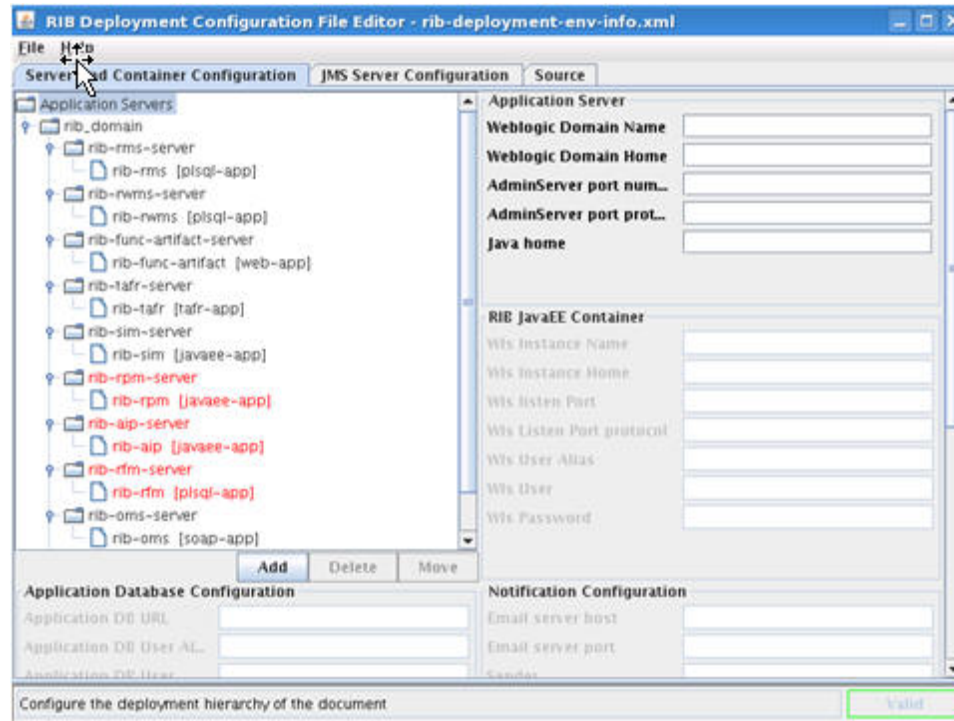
RIB Deployment Configuration File Editor - rib-deployment-env-info.xml

File Help

Server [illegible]d Container Configuration | JMS Server Configuration | Source

Application Servers
rib_domain
rib-rms-server
rib-rms [plsql-app]
rib-rwms-server
rib-rwms [plsql-app]
rib-func-artifact-server
rib-func-artifact [web-app]
rib-tafr-server
rib-tafr [tafr-app]
rib-sim-server
rib-sim [javaee-app]
rib-rpm-server
rib-rpm [javaee-app]
rib-aip-server
rib-aip [javaee-app]
rib-rfm-server
rib-rfm [plsql-app]
rib-oms-server
rib-oms [soap-app]

Add | Delete | Move

Application Server
Weblogic Domain Name
Weblogic Domain Home
AdminServer port num...
AdminServer port prot...
Java home

RIB JavaEE Container
Wls Instance Name
Wls Instance Home
Wls listen Port
Wls Listen Port protocol
Wls User Alias
Wls User
Wls Password

Application Database Configuration
Application DB URL
Application DB User Al...
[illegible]

Notification Configuration
Email server host
Email server port
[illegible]

Configure the deployment hierarchy of the document

Valid